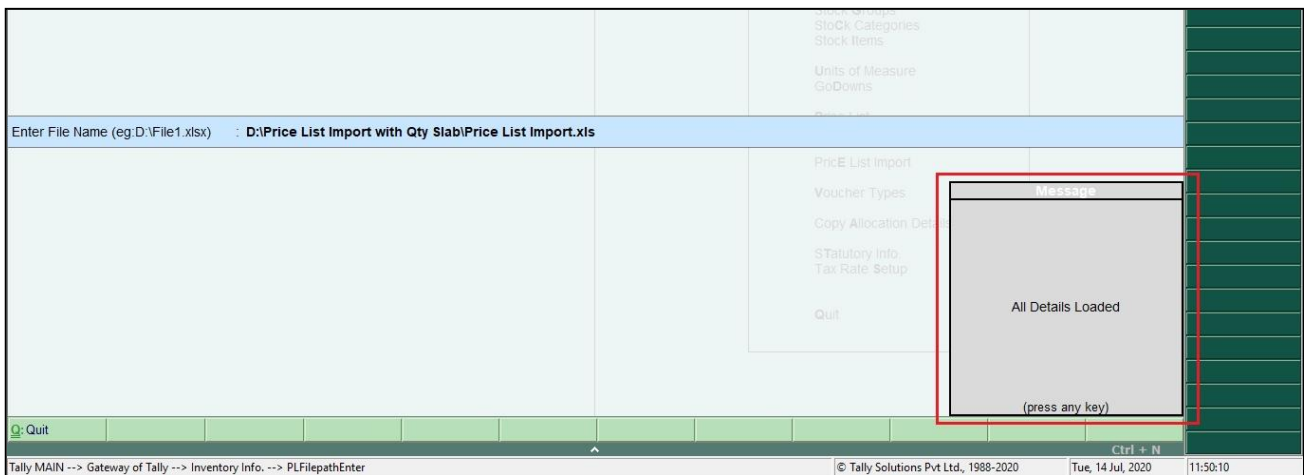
Stock Groups
StoCk Categories
Stock Items

Units of Measure
GoDowns

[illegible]

Enter File Name (eg:D:\File1.xlsx) : D:\Price List Import with Qty Slab\Price List Import.xls

PricE List Import

Voucher Types

Copy Allocation Det

STatutory Info.
Tax Rate Setup

Quit

Message

All Details Loaded

(press any key)

Q: Quit

Ctrl + N

Tally MAIN --> Gateway of Tally --> Inventory Info. --> PLFilepathEnter

© Tally Solutions Pvt Ltd., 1988-2020

Tue, 14 Jul, 2020

11:50:10